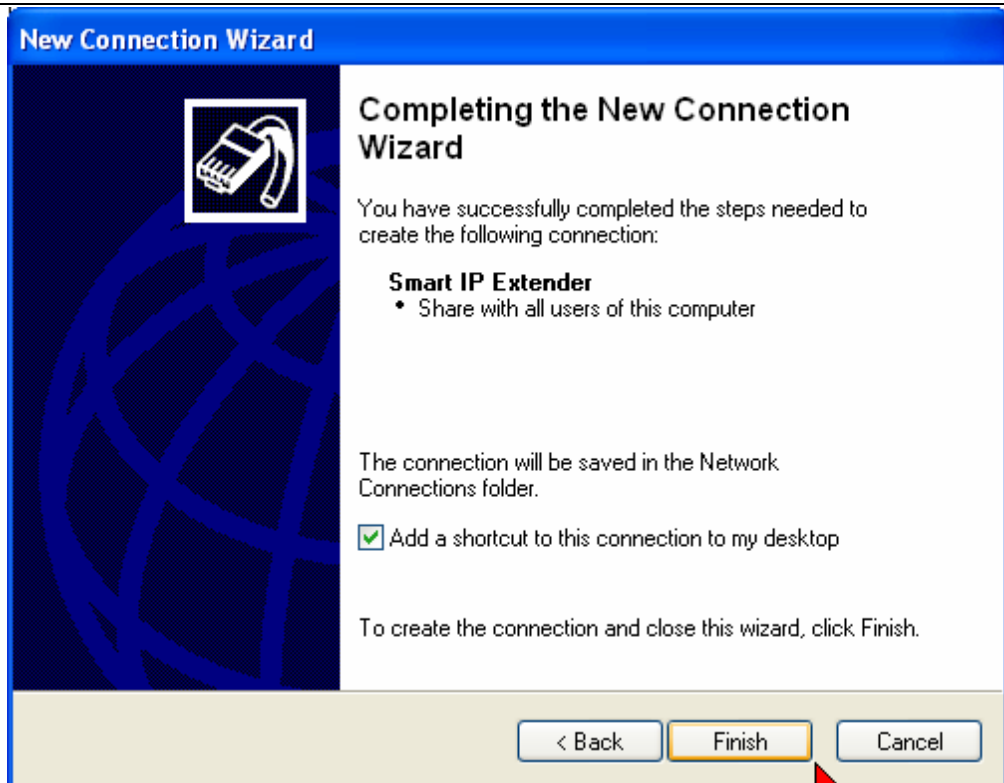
New Connection Wizard

Completing the New Connection Wizard

You have successfully completed the steps needed to create the following connection:

Smart IP Extender
• Share with all users of this computer

The connection will be saved in the Network Connections folder.

Add a shortcut to this connection to my desktop

To create the connection and close this wizard, click Finish.

< Back Finish Cancel